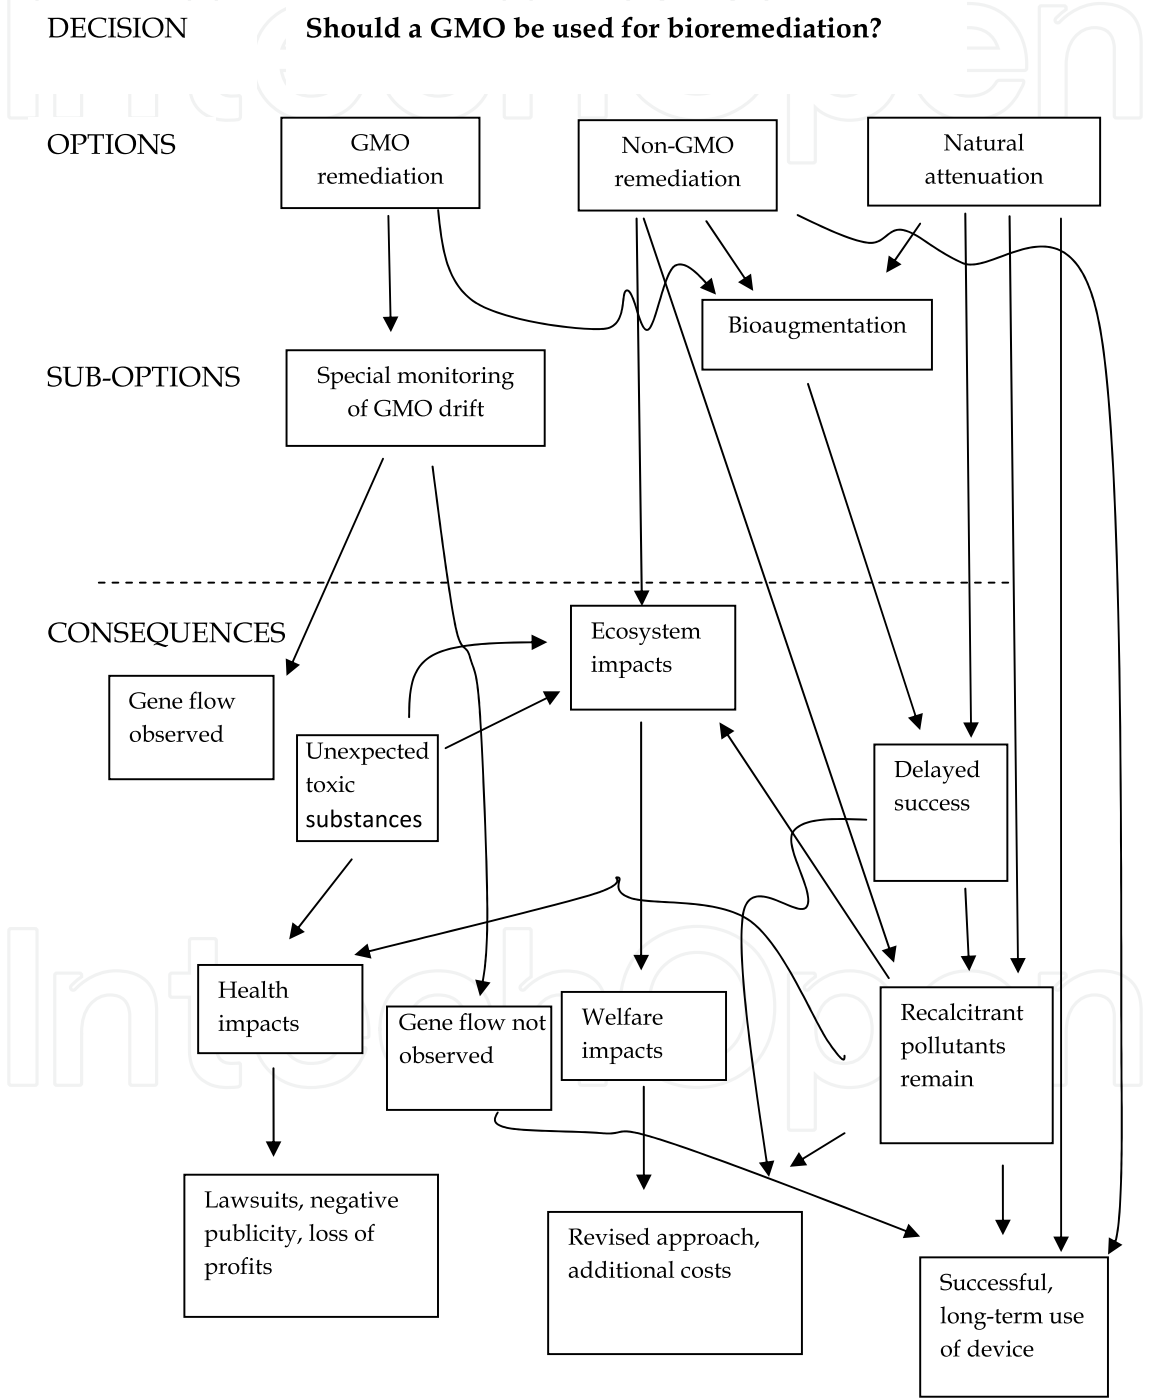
DECISION **Should a GMO be used for bioremediation?**

OPTIONS

GMO remediation

Non-GMO remediation

Natural attenuation

Bioaugmentation

SUB-OPTIONS

Special monitoring of GMO drift

CONSEQUENCES

Ecosystem impacts

Gene flow observed

Unexpected toxic substances

Delayed success

Health impacts

Gene flow not observed

Welfare impacts

Recalcitrant pollutants remain

Lawsuits, negative publicity, loss of profits

Revised approach, additional costs

Successful, long-term use of device